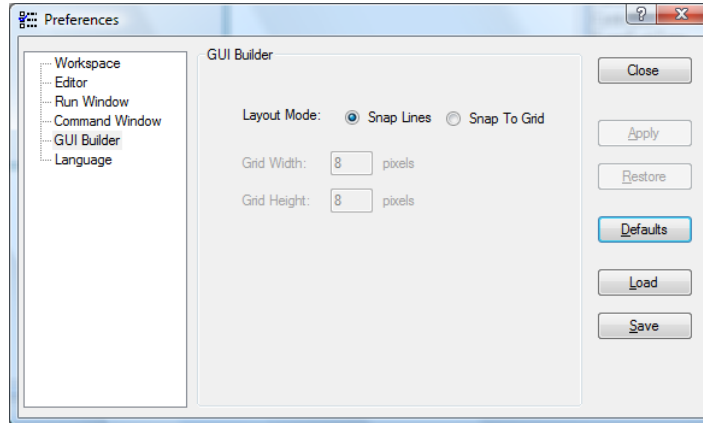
Preferences

?
X

Workspace
Editor
Run Window
Command Window
GUI Builder
Language

GUI Builder

Layout Mode: Snap Lines Snap To Grid

Grid Width: 8 pixels

Grid Height: 8 pixels

Close

Apply

Restore

Defaults

Load

Save